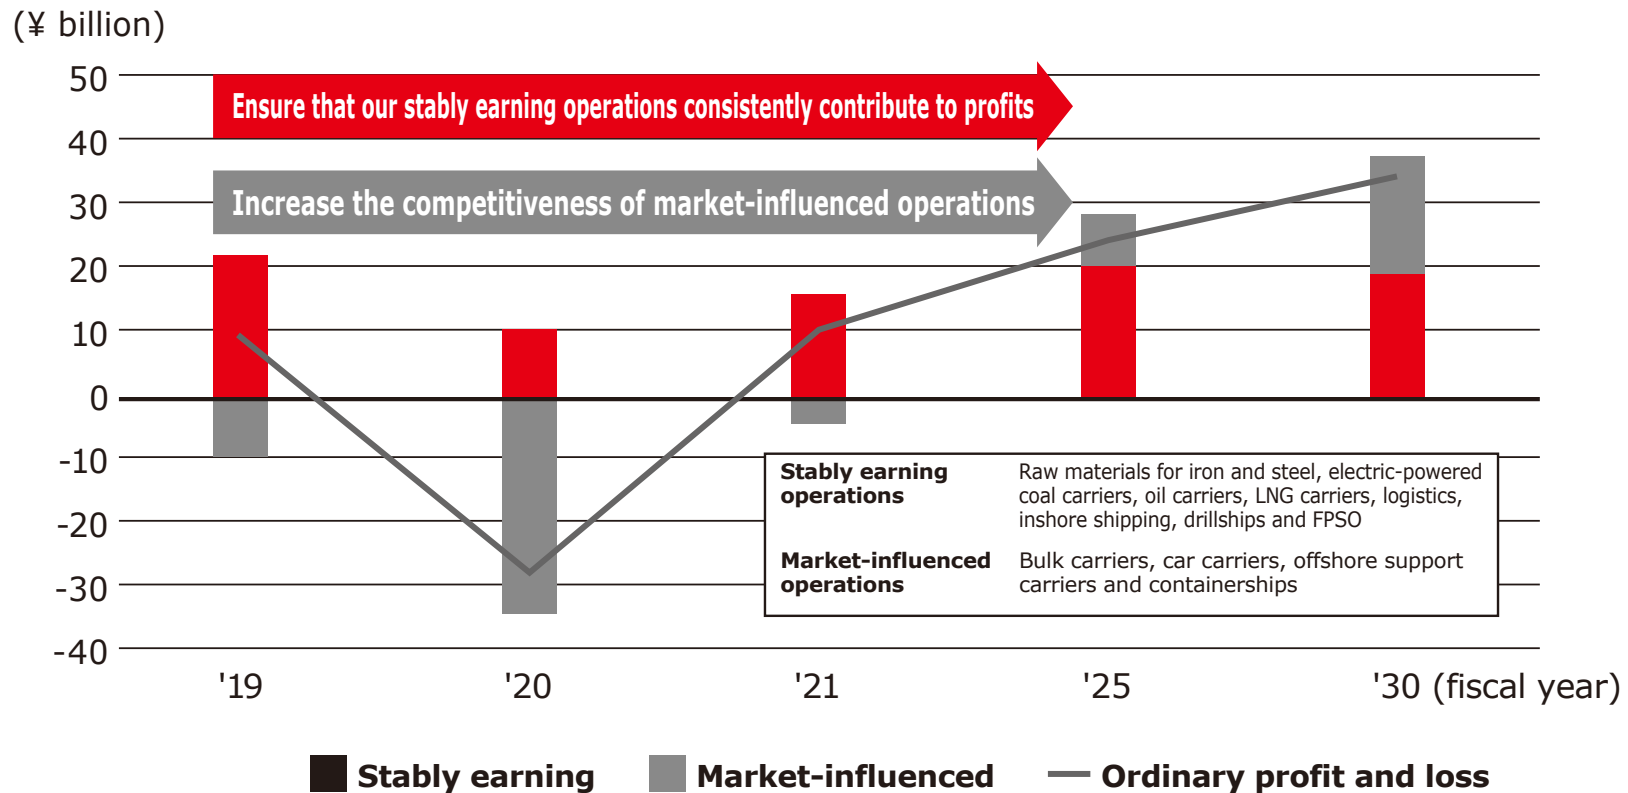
(¥ billion)

50
40
30
20
10
0
-10
-20
-30
-40

Ensure that our stably earning operations consistently contribute to profits

Increase the competitiveness of market-influenced operations

| Stably earning operations | Raw materials for iron and steel, electric-powered coal carriers, oil carriers, LNG carriers, logistics, inshore shipping, drillships and FPSO |
|---|---|
| Market-influenced operations | Bulk carriers, car carriers, offshore support carriers and containerships |

'19 '20 '21 '25 '30 (fiscal year)

Stably earning Market-influenced Ordinary profit and loss